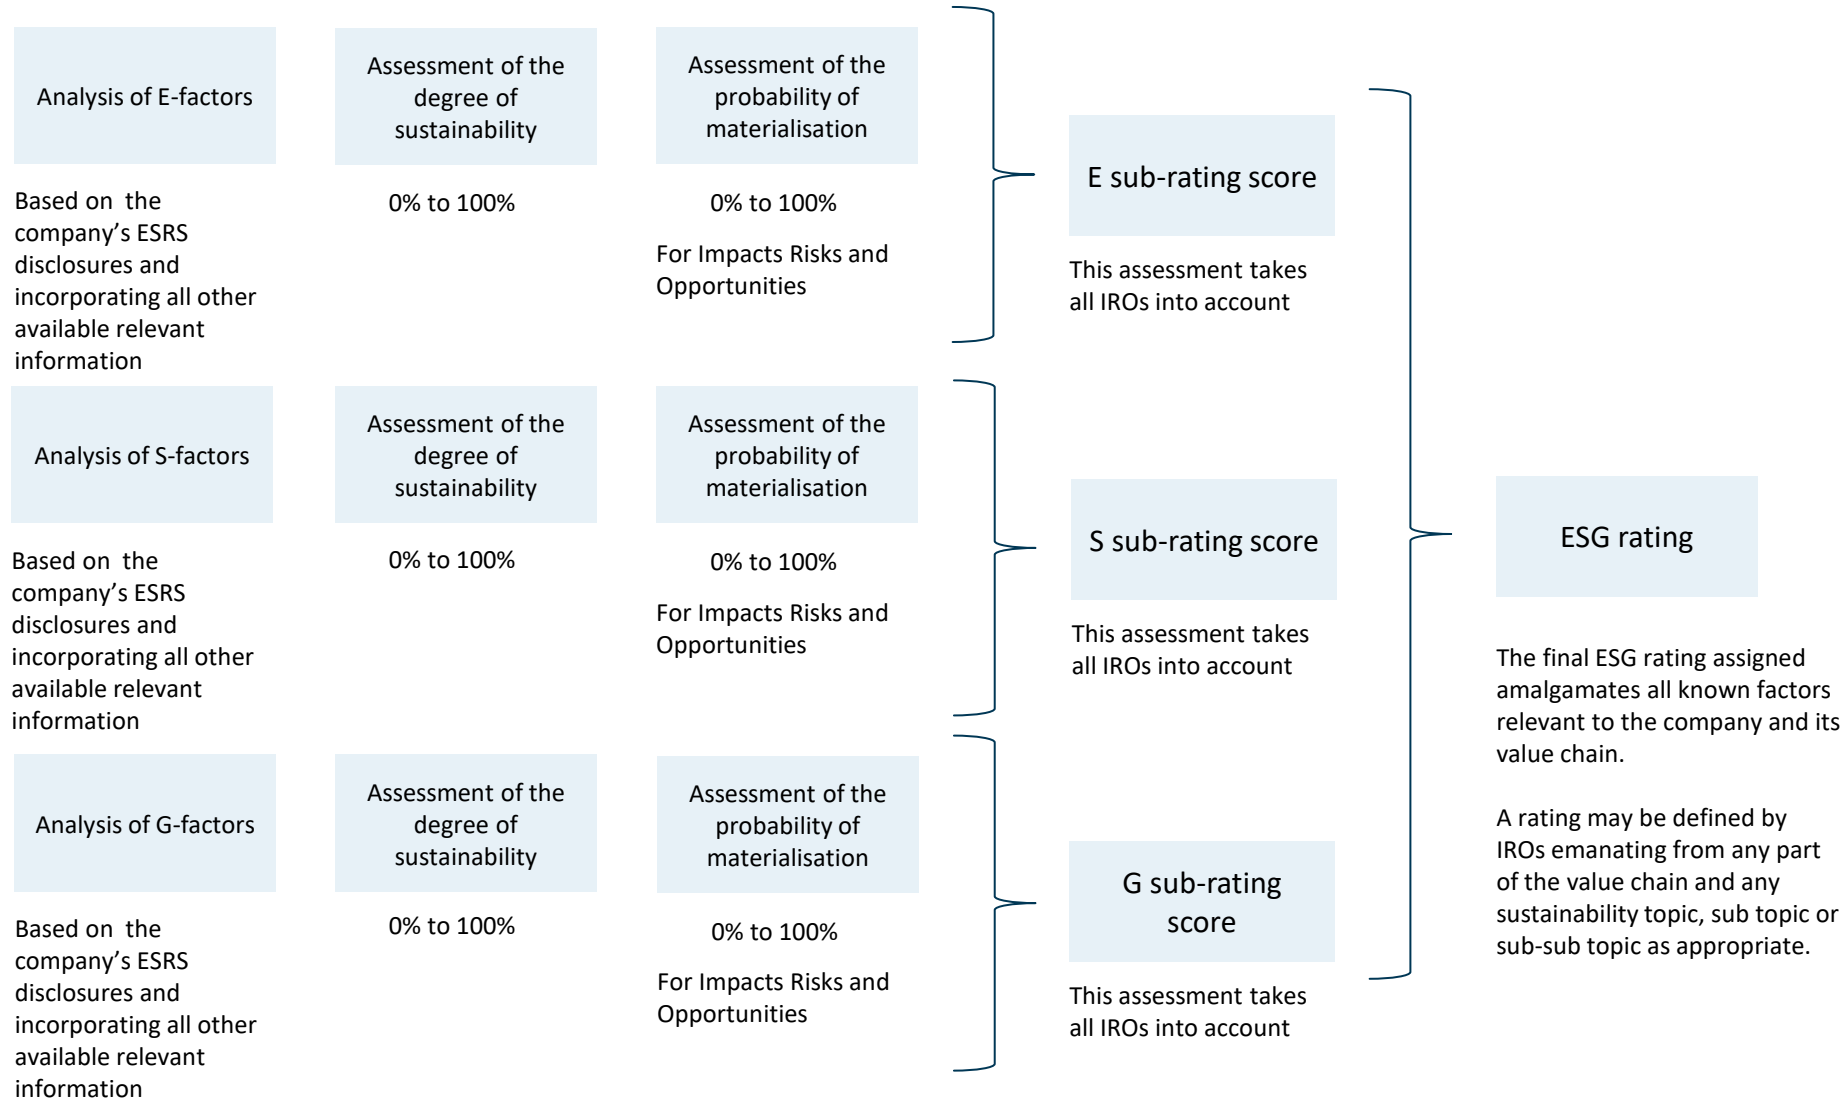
Analysis of E-factors

Based on the company’s ESRS disclosures and incorporating all other available relevant information

Assessment of the degree of sustainability

0% to 100%

Assessment of the probability of materialisation

0% to 100%

For Impacts Risks and Opportunities

E sub-rating score

This assessment takes all IROs into account

Analysis of S-factors

Based on the company’s ESRS disclosures and incorporating all other available relevant information

Assessment of the degree of sustainability

0% to 100%

Assessment of the probability of materialisation

0% to 100%

For Impacts Risks and Opportunities

S sub-rating score

This assessment takes all IROs into account

Analysis of G-factors

Based on the company’s ESRS disclosures and incorporating all other available relevant information

Assessment of the degree of sustainability

0% to 100%

Assessment of the probability of materialisation

0% to 100%

For Impacts Risks and Opportunities

G sub-rating score

This assessment takes all IROs into account

ESG rating

The final ESG rating assigned amalgamates all known factors relevant to the company and its value chain.

A rating may be defined by IROs emanating from any part of the value chain and any sustainability topic, sub topic or sub-sub topic as appropriate.